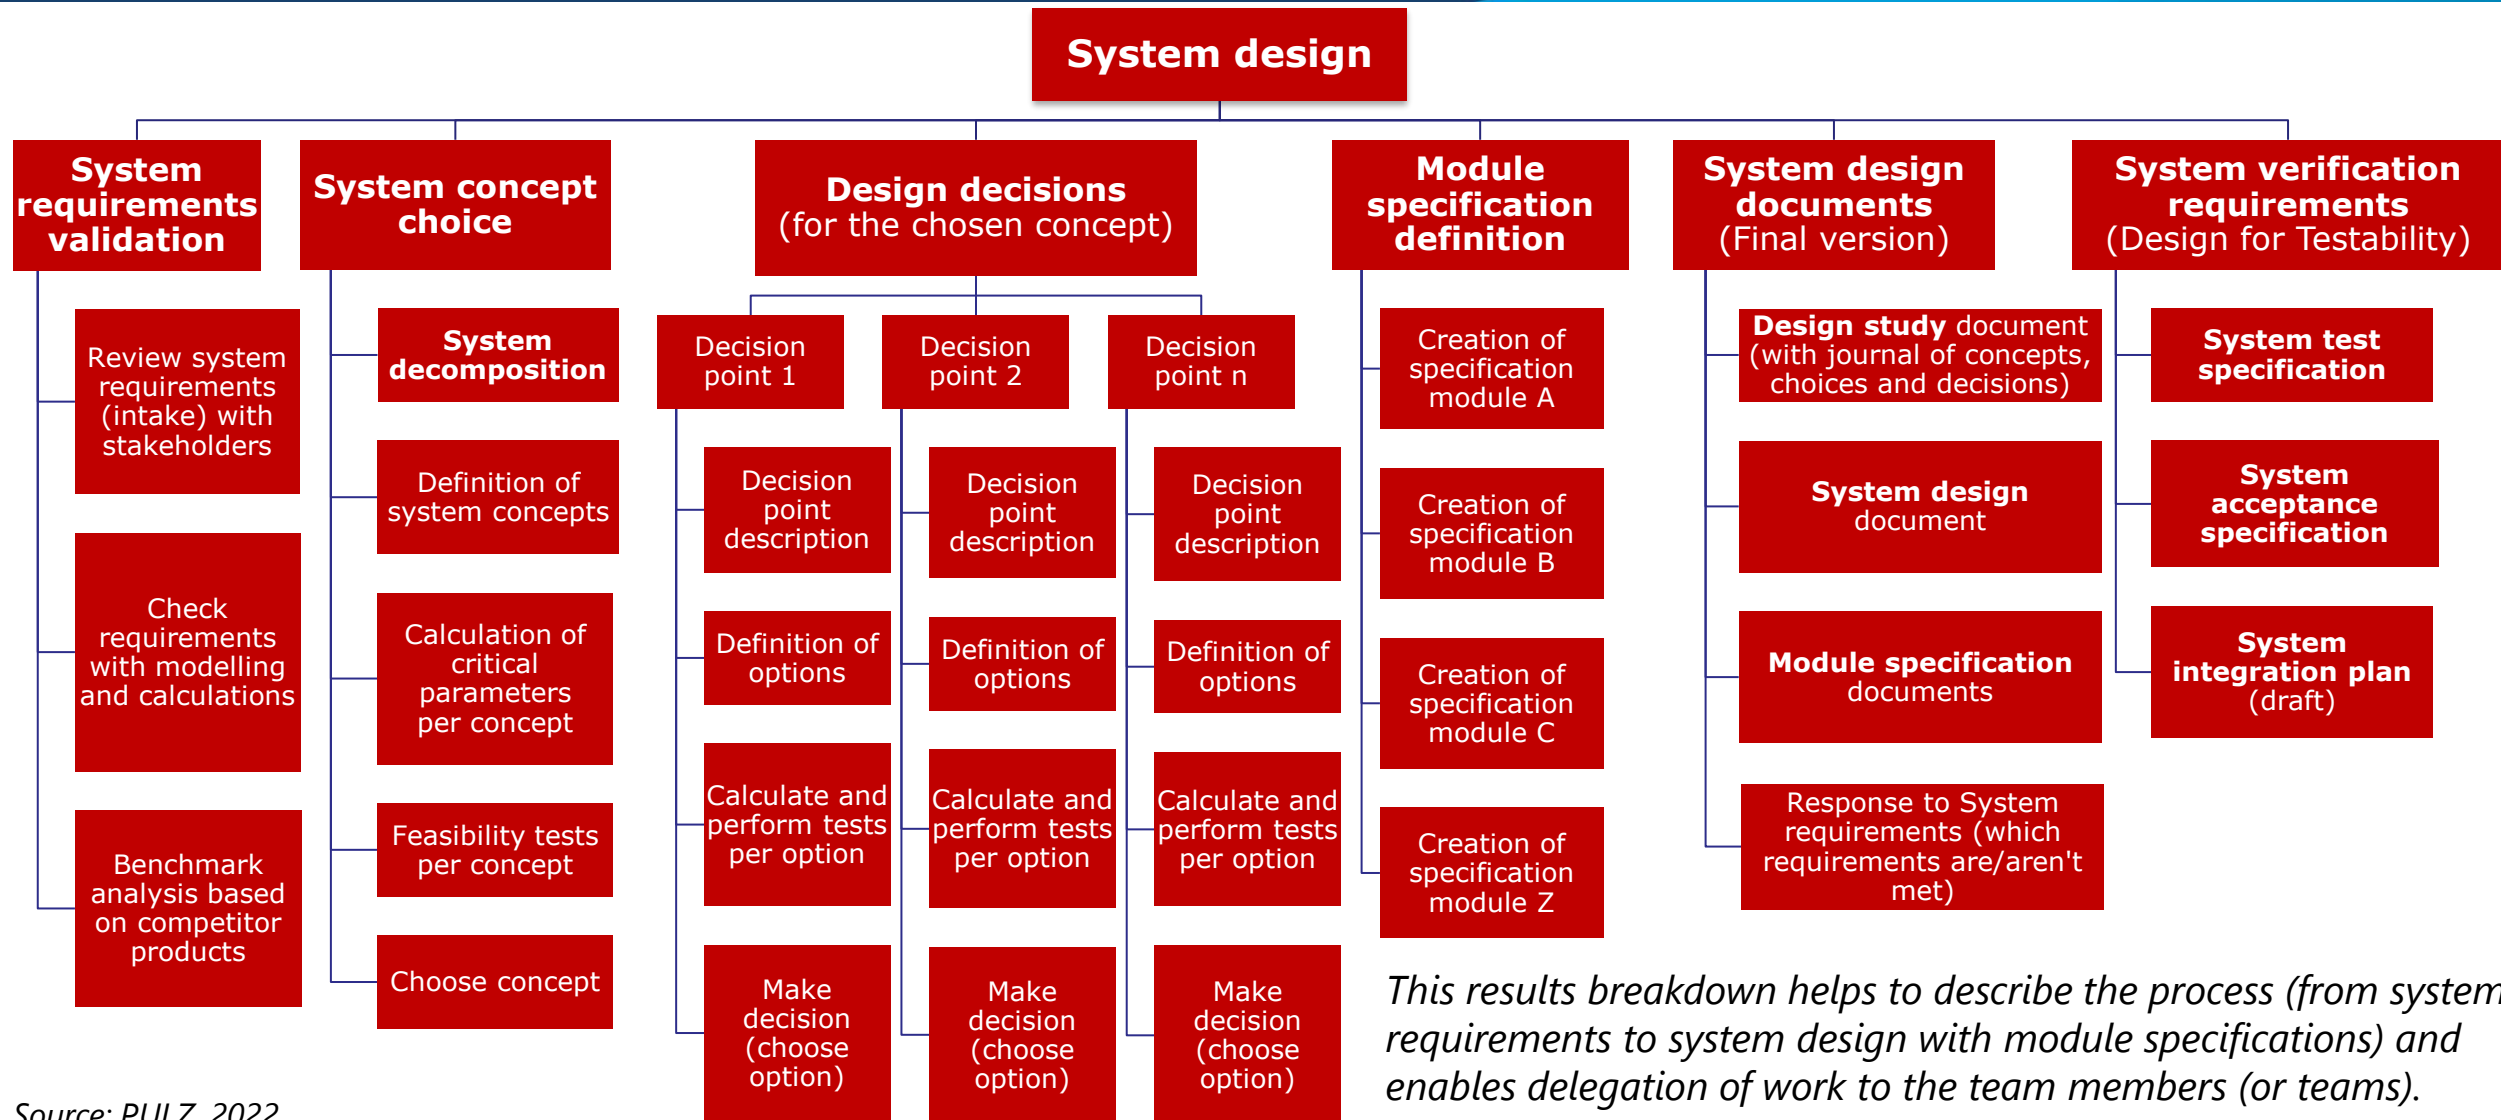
System design

System requirements validation

Review system requirements (intake) with stakeholders

Check requirements with modelling and calculations

Benchmark analysis based on competitor products

System concept choice

System decomposition

Definition of system concepts

Calculation of critical parameters per concept

Feasibility tests per concept

Choose concept

Design decisions (for the chosen concept)

Decision point 1

Decision point description

Definition of options

Calculate and perform tests per option

Make decision (choose option)

Decision point 2

Decision point description

Definition of options

Calculate and perform tests per option

Make decision (choose option)

Decision point n

Decision point description

Definition of options

Calculate and perform tests per option

Make decision (choose option)

Module specification definition

Creation of specification module A

Creation of specification module B

Creation of specification module C

Creation of specification module Z

System design documents (Final version)

Design study document (with journal of concepts, choices and decisions)

System design document

Module specification documents

Response to System requirements (which requirements are/aren't met)

System verification requirements (Design for Testability)

System test specification

System acceptance specification

System integration plan (draft)

This results breakdown helps to describe the process (from system requirements to system design with module specifications) and enables delegation of work to the team members (or teams).

Source: PULZ, 2022